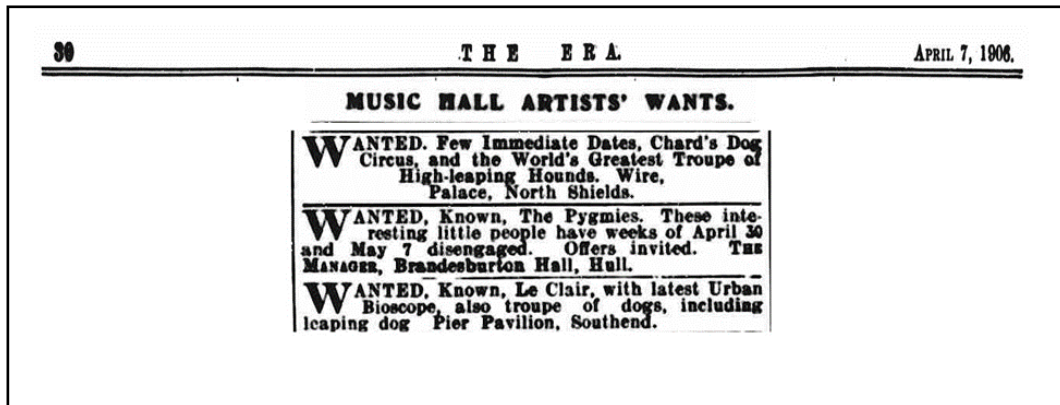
30 THE ERA. APRIL 7, 1906.

MUSIC HALL ARTISTS' WANTS.

WANTED. Few Immediate Dates, Chard's Dog Circus, and the World's Greatest Troupe of High-leaping Hounds. Wire, Palace, North Shields.

WANTED, Known, The Pygmies. These interesting little people have weeks of April 30 and May 7 disengaged. Offers invited. THE MANAGER, Brandesburton Hall, Hull.

WANTED, Known, Le Clair, with latest Urban Bioscope, also troupe of dogs, including leaping dog Pier Pavilion, Southend.